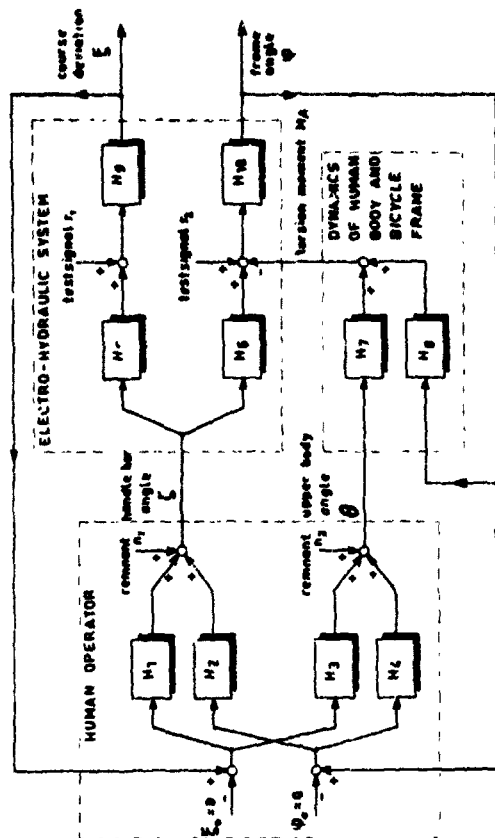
HUMAN OPERATOR

$H_1$

$H_2$

$H_3$

$H_4$

remnant $n_1$

remnant $n_2$

handle bar angle $\zeta$

upper body angle $\theta$

ELECTRO-HYDRAULIC SYSTEM

$H_5$

$H_6$

testsignal $r_1$

testsignal $r_2$

$H_9$

$H_{10}$

DYNAMICS OF HUMAN BODY AND BICYCLE FRAME

$H_7$

$H_8$

torsion moment $M_A$

course deviation $\xi$

frame angle $\varphi$

$\xi_0 = 0$

$\varphi_0 = 0$